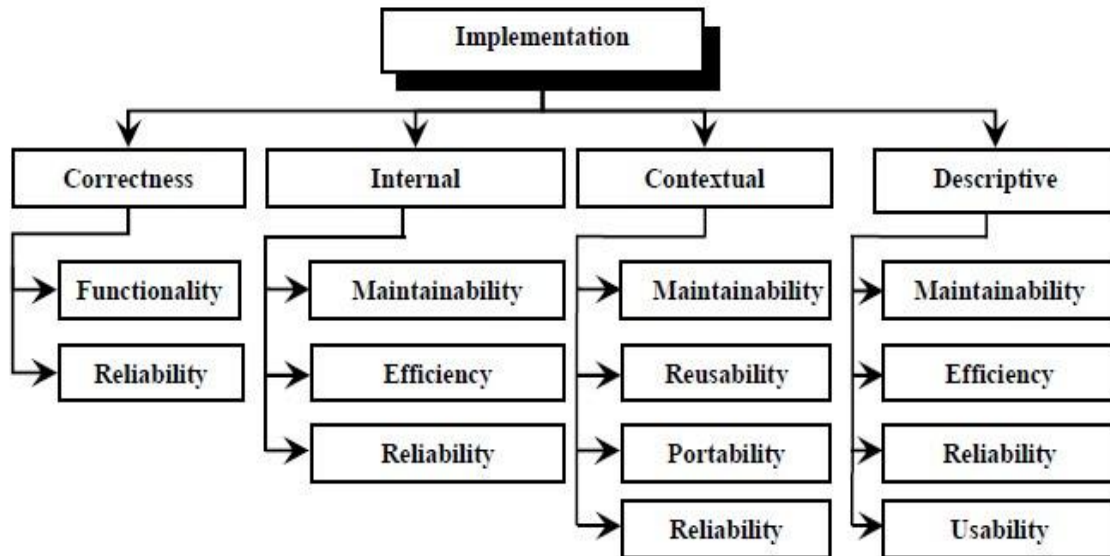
Implementation

Correctness

Functionality

Reliability

Internal

Maintainability

Efficiency

Reliability

Contextual

Maintainability

Reusability

Portability

Reliability

Descriptive

Maintainability

Efficiency

Reliability

Usability